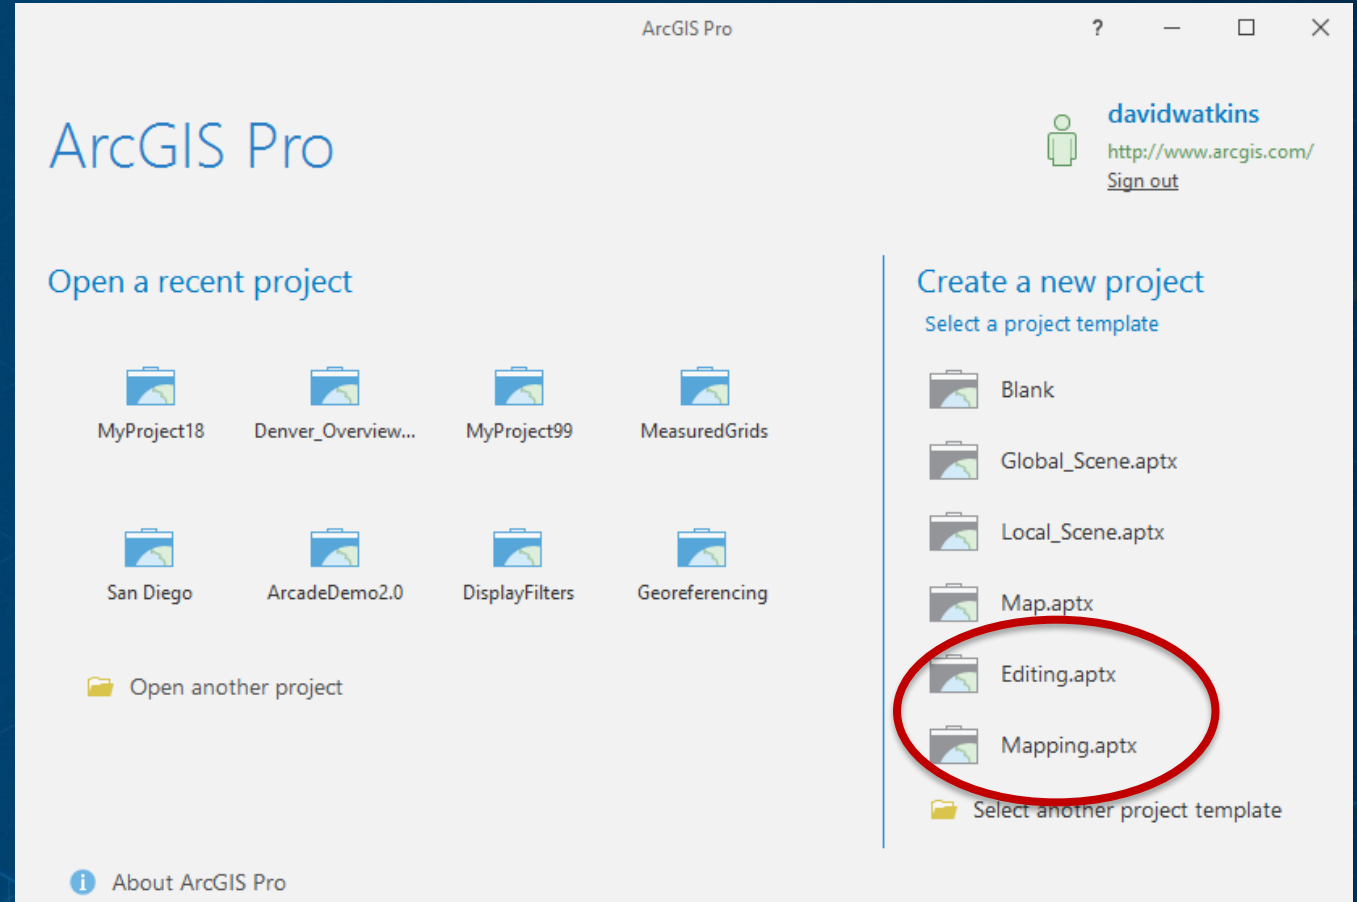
ArcGIS Pro

?

ArcGIS Pro

davidwatkins
http://www.arcgis.com/
Sign out

Open a recent project

MyProject18
Denver_Overview...
MyProject99
MeasuredGrids
San Diego
ArcadeDemo2.0
DisplayFilters
Georeferencing

Open another project

Create a new project
Select a project template

Blank
Global_Scene.aptx
Local_Scene.aptx
Map.aptx
Editing.aptx
Mapping.aptx

Select another project template

About ArcGIS Pro